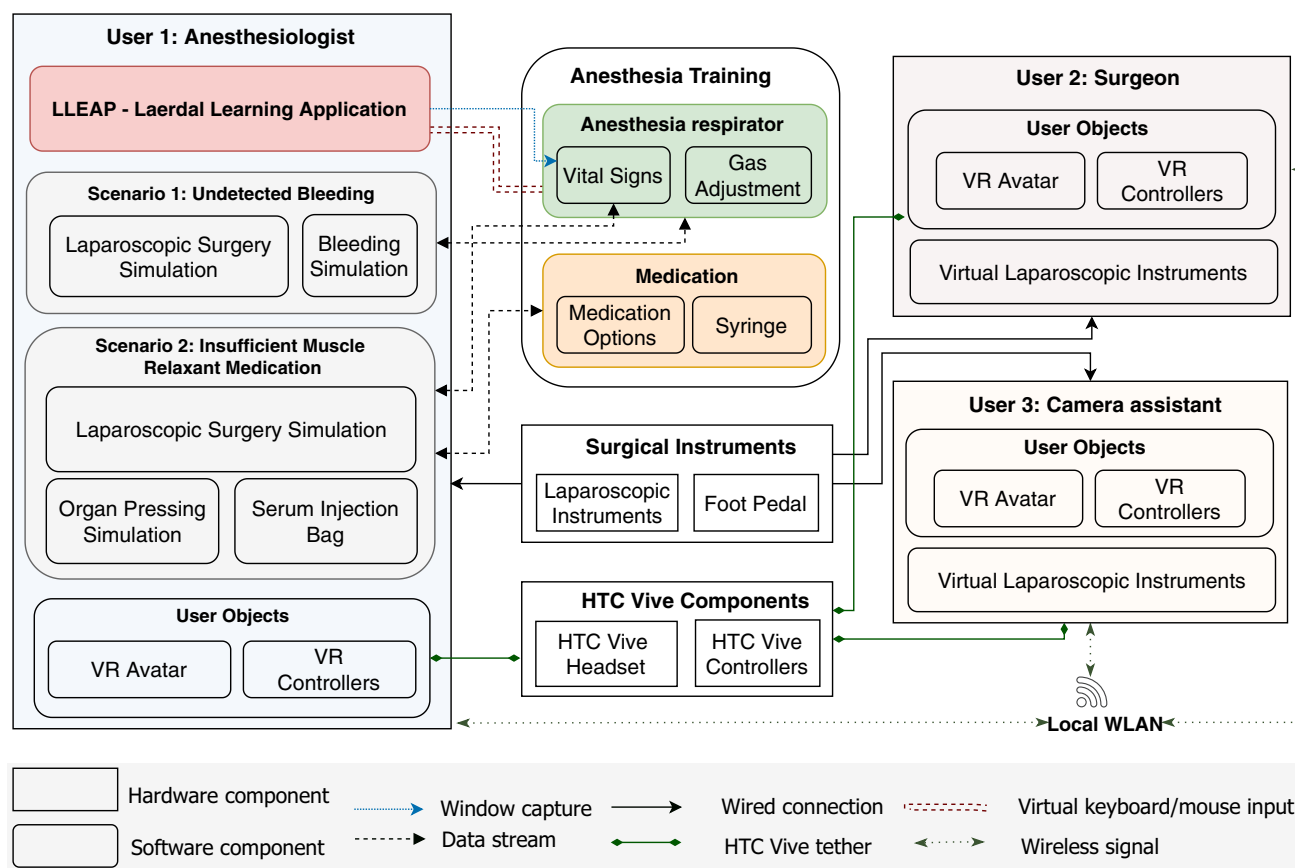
User 1: Anesthesiologist

LLEAP - Laerdal Learning Application

Scenario 1: Undetected Bleeding

Laparoscopic Surgery Simulation

Bleeding Simulation

Scenario 2: Insufficient Muscle Relaxant Medication

Laparoscopic Surgery Simulation

Organ Pressing Simulation

Serum Injection Bag

User Objects

VR Avatar

VR Controllers

Anesthesia Training

Anesthesia respirator

Vital Signs

Gas Adjustment

Medication

Medication Options

Syringe

Surgical Instruments

Laparoscopic Instruments

Foot Pedal

HTC Vive Components

HTC Vive Headset

HTC Vive Controllers

User 2: Surgeon

User Objects

VR Avatar

VR Controllers

Virtual Laparoscopic Instruments

User 3: Camera assistant

User Objects

VR Avatar

VR Controllers

Virtual Laparoscopic Instruments

Local WLAN

Hardware component

Software component

Window capture

Data stream

Wired connection

HTC Vive tether

Virtual keyboard/mouse input

Wireless signal